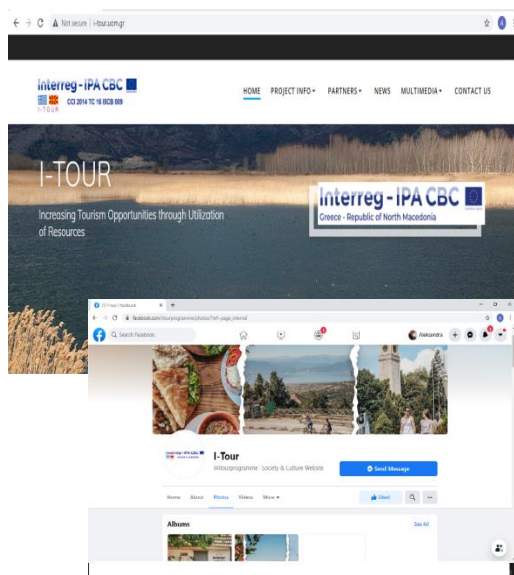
Not secure | i-tour.uom.gr

Interreg - IPA CBC
CCI 2014 TC 16 I5CB 009
I-TOUR

HOME PROJECT INFO PARTNERS NEWS MULTIMEDIA CONTACT US

I-TOUR

Increasing Tourism Opportunities through Utilization of Resources

Interreg - IPA CBC
Greece - Republic of North Macedonia

(1) I-Tour | Facebook

facebook.com/itourprogramme/photos/?ref=page_internal

Search Facebook

Aleksandra

I-Tour
@itourprogramme · Society & Culture Website

Send Message

Home About Photos Videos More

Liked

Albums

See All